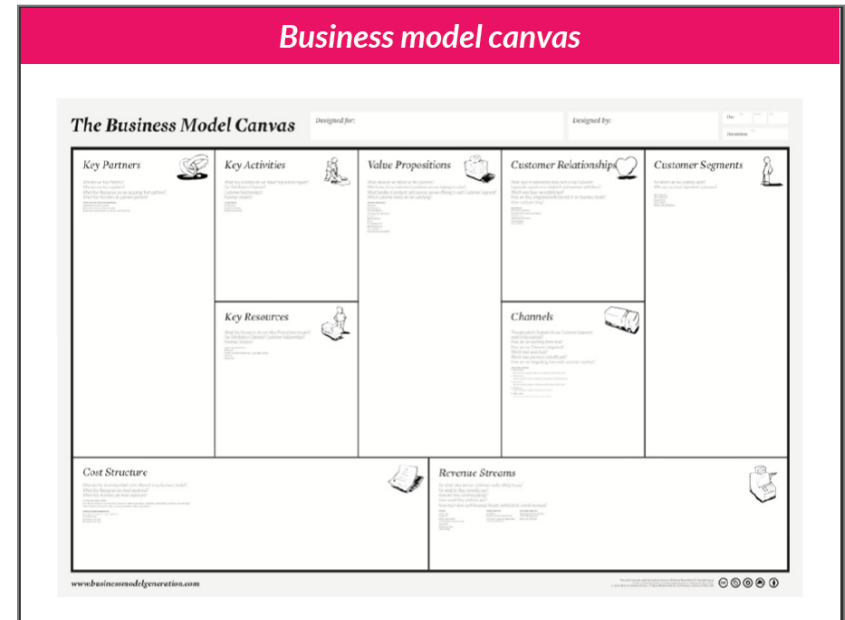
Business model canvas

The Business Model Canvas

Designed for:

Designed by:

Key Partners

Key Activities

Value Propositions

Customer Relationships

Customer Segments

Key Resources

Channels

Cost Structure

Revenue Streams

www.businessmodelgeneration.com